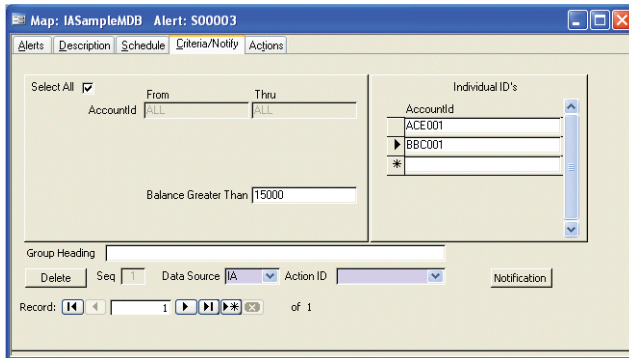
Map: IASampleMDB Alert: S00003

Alerts | Description | Schedule | Criteria/Notify | Actions

Select All

From | Thru

AccountId ALL ALL

Balance Greater Than 15000

Individual ID's

| AccountId |
|---|
| ACE001 |
| BBC001 |
| * |

Group Heading

Delete Seq 1 Data Source IA Action ID

Notification

Record: 1 of 1